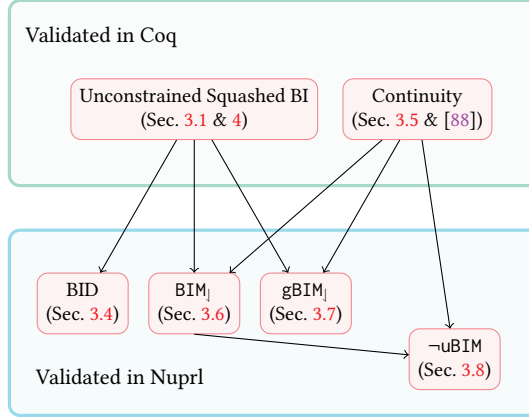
Validated in Coq

Unconstrained Squashed BI (Sec. 3.1 & 4)

Continuity (Sec. 3.5 & [88])

BID (Sec. 3.4)

$\texttt{BIM}_{\lrcorner}$ (Sec. 3.6)

$\texttt{gBIM}_{\lrcorner}$ (Sec. 3.7)

$\neg$uBIM (Sec. 3.8)

Validated in Nuprl